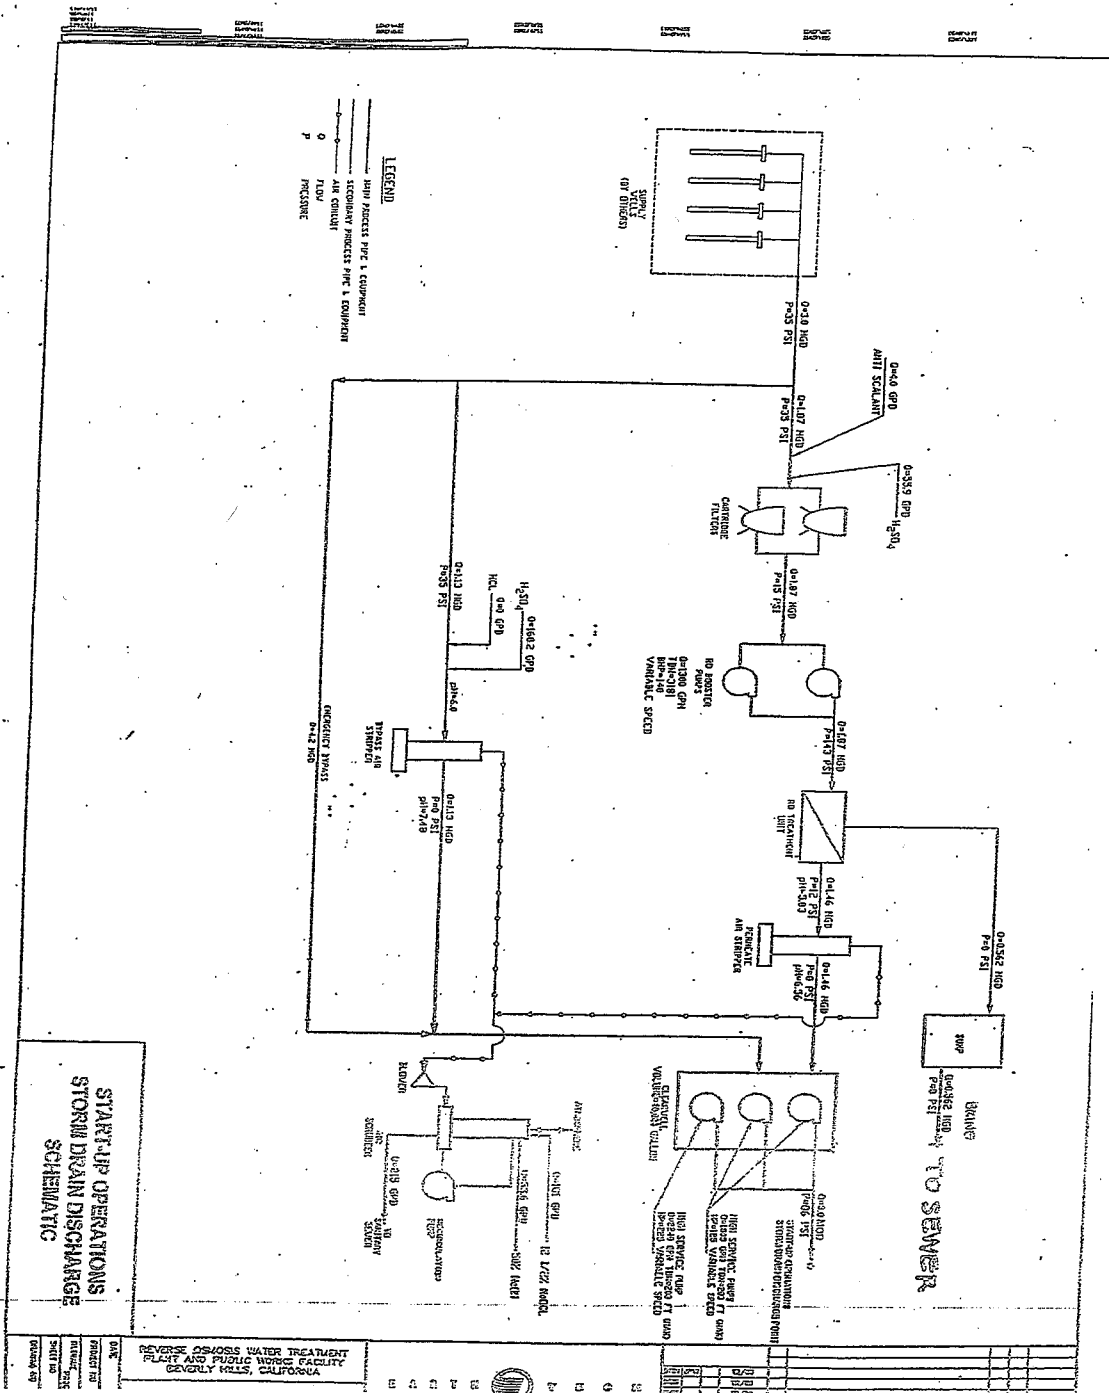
LEGEND

MAIN PROCESS PIPE & EQUIPMENT
SECONDARY PROCESS PIPE & EQUIPMENT
AIR CONDUIT
Q FLOW
P PRESSURE

SUPPLY WELLS (BY OTHERS)

Q=3.0 MGD
P=35 PSI

Q=4.0 GPD
ANTI SCALANT

Q=1.07 MGD
P=35 PSI

Q=359 GPD $H_2SO_4$

CARTRIDGE FILTERS

Q=1.87 MGD
P=15 PSI

RO BOOSTER PUMPS
Q=1300 GPM
TDH=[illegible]
BHP=140
VARIABLE SPEED

Q=1.87 MGD
P=143 PSI

RO TREATMENT UNIT

Q=0.562 MGD
P=0 PSI

Q=1.46 MGD
P=12 PSI
pH=5.09

PERMEATE AIR STRIPPER

Q=1.46 MGD
P=0 PSI
pH=6.56

SUMP

Q=0.562 MGD
P=0 PSI

BRINE TO SEWER

Q=1602 GPD
$H_2SO_4$

Q=0 GPD
HCL

Q=1.13 MGD
P=35 PSI

pH=6.0

BYPASS AIR STRIPPER

Q=1.13 MGD
P=0 PSI
pH=7.48

EMERGENCY BYPASS
Q=4.2 MGD

CLEARWELL
VOLUME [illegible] GALLONS

Q=3.0 MGD
P=66 PSI

START-UP OPERATIONS
STORM DRAIN DISCHARGE POINT

HIGH SERVICE PUMPS
Q=1833 GPM TDH=200 FT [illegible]
1P=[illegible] VARIABLE SPEED

HIGH SERVICE PUMP
Q=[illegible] GPM TDH=200 FT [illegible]
1P=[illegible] VARIABLE SPEED

Q=101 GPD

Q=336 GPD
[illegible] 12 1/2% NaOCL

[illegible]

BLOWER

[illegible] SCRUBBER

Q=319 GPD TO SANITARY SEWER

RECIRCULATION PUMP

START-UP OPERATIONS
STORM DRAIN DISCHARGE
SCHEMATIC

REVERSE OSMOSIS WATER TREATMENT PLANT AND PUBLIC WORKS FACILITY
BEVERLY HILLS, CALIFORNIA

DATE
PROJECT NO
SHEET NO
DRAWING NO